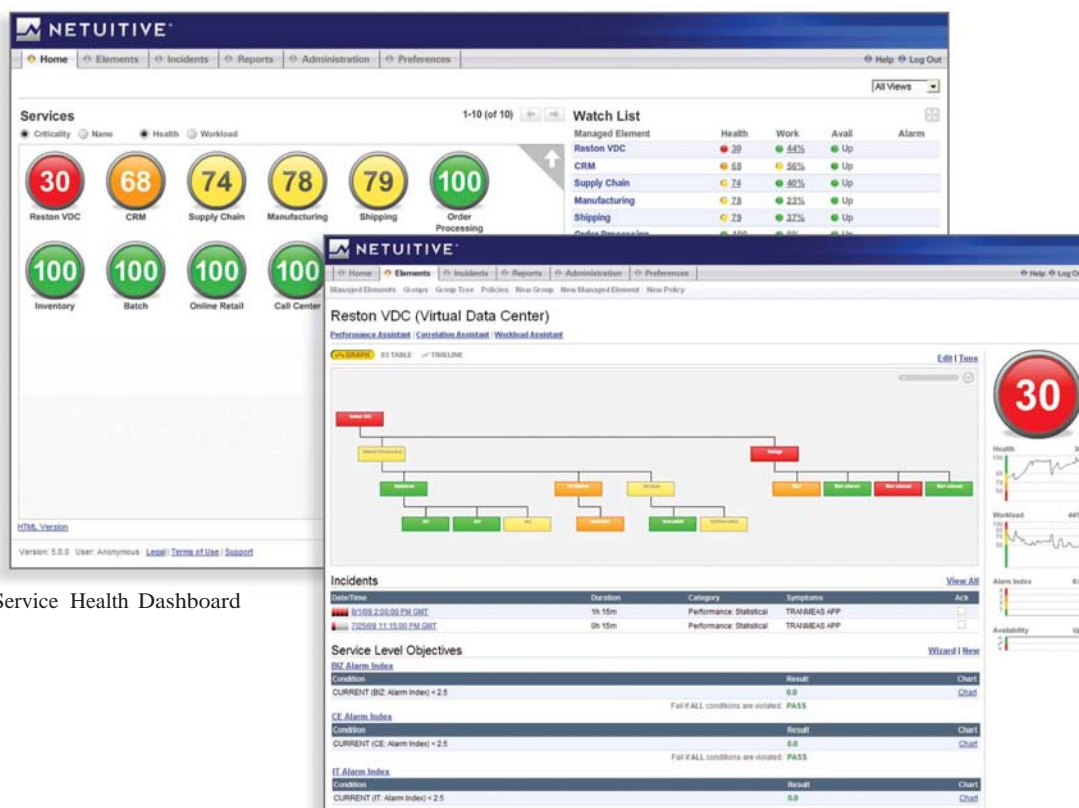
NETUITIVE

Home | Elements | Incidents | Reports | Administration | Preferences

Help Log Out

All Views

Services

1-10 (of 10)

Criticality Name Health Workload

30 Reston VDC

68 CRM

74 Supply Chain

78 Manufacturing

79 Shipping

100 Order Processing

100 Inventory

100 Batch

100 Online Retail

100 Call Center

Watch List

| Managed Element | Health | Work | Avail | Alarm |
|---|---|---|---|---|
| Reston VDC | 30 | 44% | Up | |
| CRM | 68 | 56% | Up | |
| Supply Chain | 74 | 40% | Up | |
| Manufacturing | 78 | 23% | Up | |
| Shipping | 79 | 37% | Up | |
| Order Processing | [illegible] | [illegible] | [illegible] | |

HTML Version

Version: 5.8.0 User: Anonymous Legal | Terms of Use | Support

Service Health Dashboard

NETUITIVE

Home | Elements | Incidents | Reports | Administration | Preferences

Help Log Out

Managed Elements Groups Group Tree Policies New Group New Managed Element New Policy

Reston VDC (Virtual Data Center)

Performance Assistant | Correlation Assistant | Workload Assistant

GRAPH TABLE TIMELINE

Edit | Tune

30

Health

Workload

Alarm Index

Availability

Incidents

View All

| Date/Time | Duration | Category | Symptoms | Ack |
|---|---|---|---|---|
| 8/1/09 2:00:00 PM GMT | 1h 15m | Performance: Statistical | TRANMEAS APP | |
| 7/25/09 11:15:00 PM GMT | 0h 15m | Performance: Statistical | TRANMEAS APP | |

Service Level Objectives

Wizard | New

BIZ Alarm Index

| Condition | Result | Chart |
|---|---|---|
| CURRENT (BIZ: Alarm Index) < 2.5 | 0.0 | Chart |

Fail if ALL conditions are violated: PASS

CE Alarm Index

| Condition | Result | Chart |
|---|---|---|
| CURRENT (CE: Alarm Index) < 2.5 | 0.0 | Chart |

Fail if ALL conditions are violated: PASS

IT Alarm Index

| Condition | Result | Chart |
|---|---|---|
| CURRENT (IT: Alarm Index) < 2.5 | 0.0 | Chart |